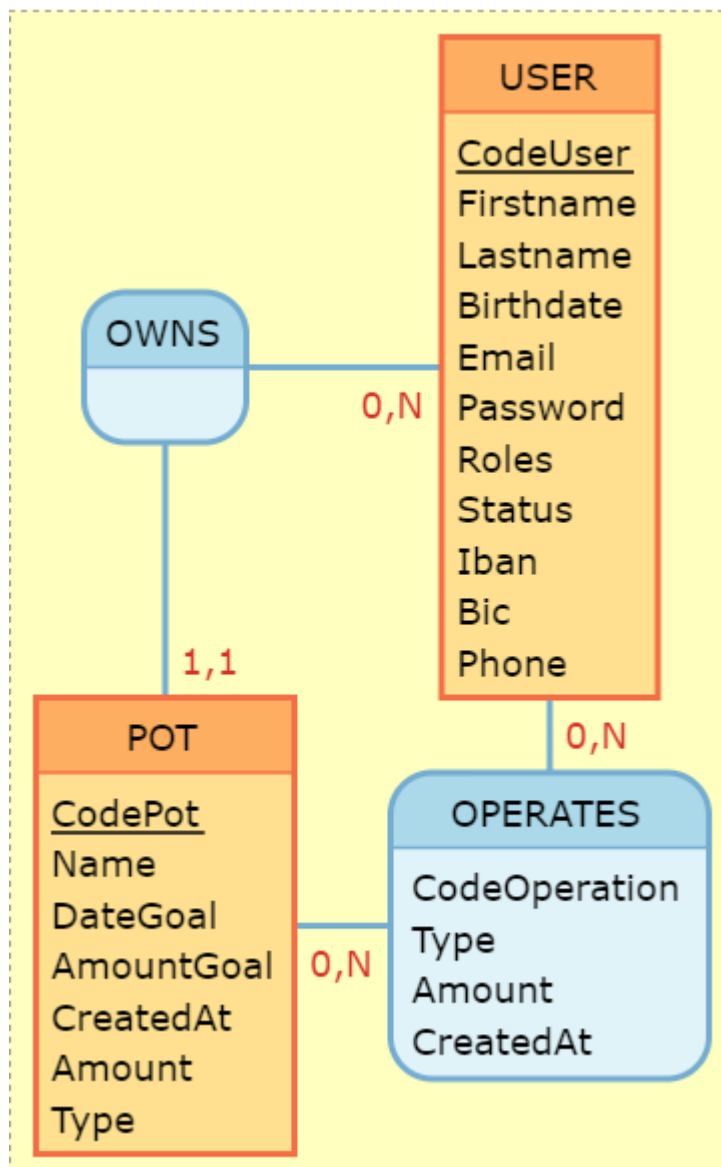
USER

CodeUser
Firstname
Lastname
Birthdate
Email
Password
Roles
Status
Iban
Bic
Phone

OWNS

0,N

1,1

POT

CodePot
Name
DateGoal
AmountGoal
CreatedAt
Amount
Type

0,N

OPERATES

CodeOperation
Type
Amount
CreatedAt

0,N